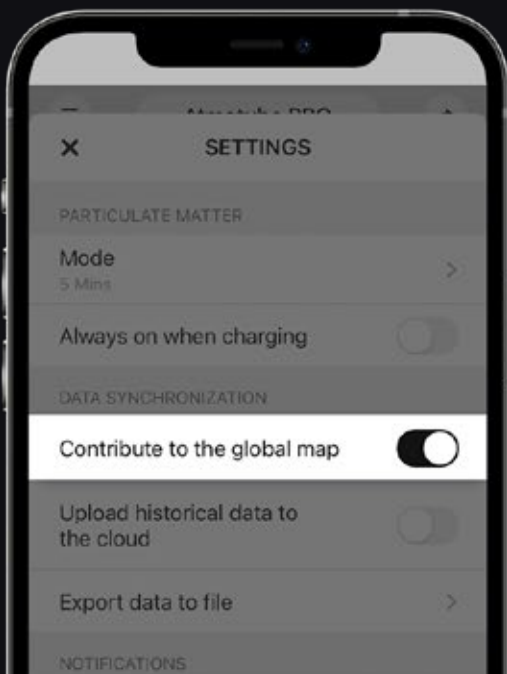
Atmotube PRO

X SETTINGS

PARTICULATE MATTER

Mode
5 Mins

Always on when charging

DATA SYNCHRONIZATION

Contribute to the global map

Upload historical data to the cloud

Export data to file

NOTIFICATIONS